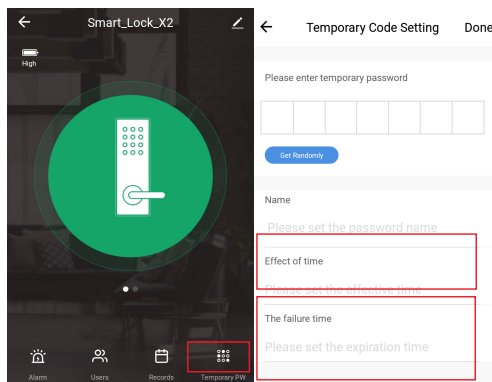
Smart_Lock_X2

High

Alarm

Users

Records

Temporary PW

Temporary Code Setting

Done

Please enter temporary password

Get Randomly

Name

Please set the password name

Effect of time

Please set the effective time

The failure time

Please set the expiration time